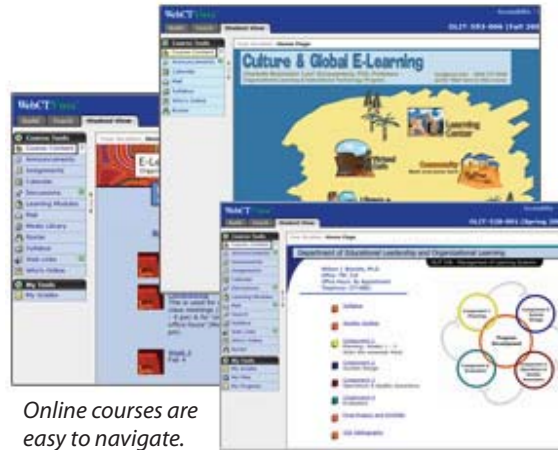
WebCT Vista

Course Tools
Course Content
Announcements
Assignments
Calendar
Discussions
Learning Modules
Mail
Media Library
Roster
Syllabus
Web Links
Who's Online

My Tools
My Grades

Student View

E-L

Culture & Global E-Learning

Learning Center

Virtual Café

Community

Department of Educational Leadership and Organizational Learning

Online courses are easy to navigate.